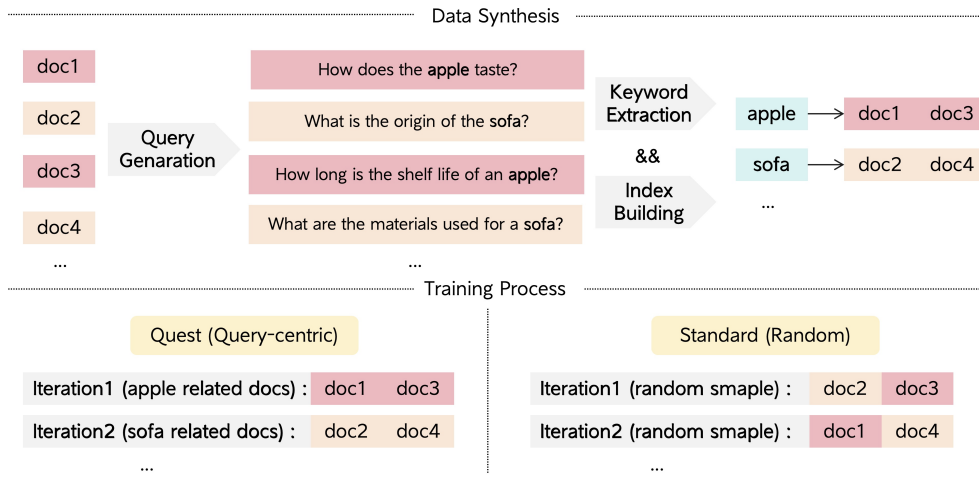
Data Synthesis

doc1

doc2

doc3

doc4

...

Query Genaration

How does the apple taste?

What is the origin of the sofa?

How long is the shelf life of an apple?

What are the materials used for a sofa?

...

Keyword Extraction

&&

Index Building

apple

doc1 doc3

sofa

doc2 doc4

...

Training Process

Quest (Query-centric)

Iteration1 (apple related docs) : doc1 doc3

Iteration2 (sofa related docs) : doc2 doc4

...

Standard (Random)

Iteration1 (random smaple) : doc2 doc3

Iteration2 (random smaple) : doc1 doc4

...